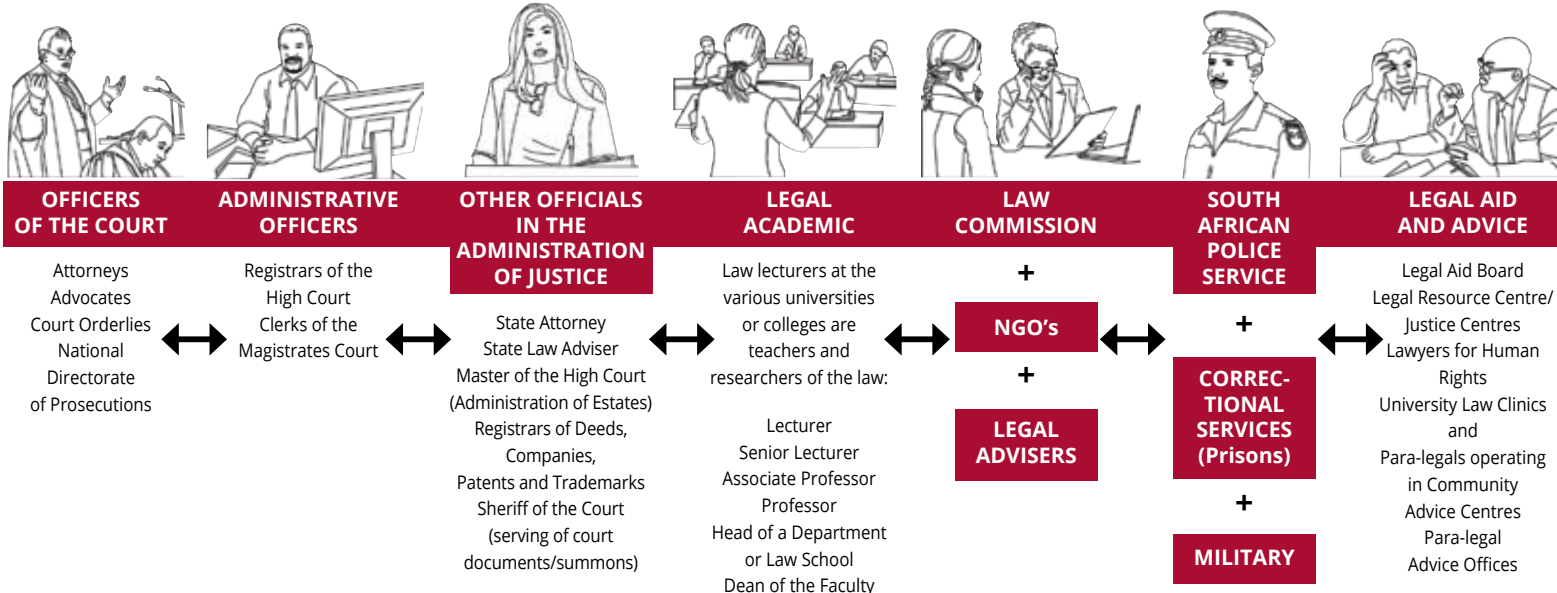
OFFICERS OF THE COURT

Attorneys
Advocates
Court Orderlies
National Directorate of Prosecutions

ADMINISTRATIVE OFFICERS

Registrars of the High Court
Clerks of the Magistrates Court

OTHER OFFICIALS IN THE ADMINISTRATION OF JUSTICE

State Attorney
State Law Adviser
Master of the High Court (Administration of Estates)
Registrars of Deeds, Companies, Patents and Trademarks
Sheriff of the Court (serving of court documents/summons)

LEGAL ACADEMIC

Law lecturers at the various universities or colleges are teachers and researchers of the law:

Lecturer
Senior Lecturer
Associate Professor
Professor
Head of a Department or Law School
Dean of the Faculty

LAW COMMISSION

+

NGO's

+

LEGAL ADVISERS

SOUTH AFRICAN POLICE SERVICE

+

CORRECTIONAL SERVICES (Prisons)

+

MILITARY

LEGAL AID AND ADVICE

Legal Aid Board
Legal Resource Centre/ Justice Centres
Lawyers for Human Rights
University Law Clinics and
Para-legals operating in Community Advice Centres
Para-legal Advice Offices